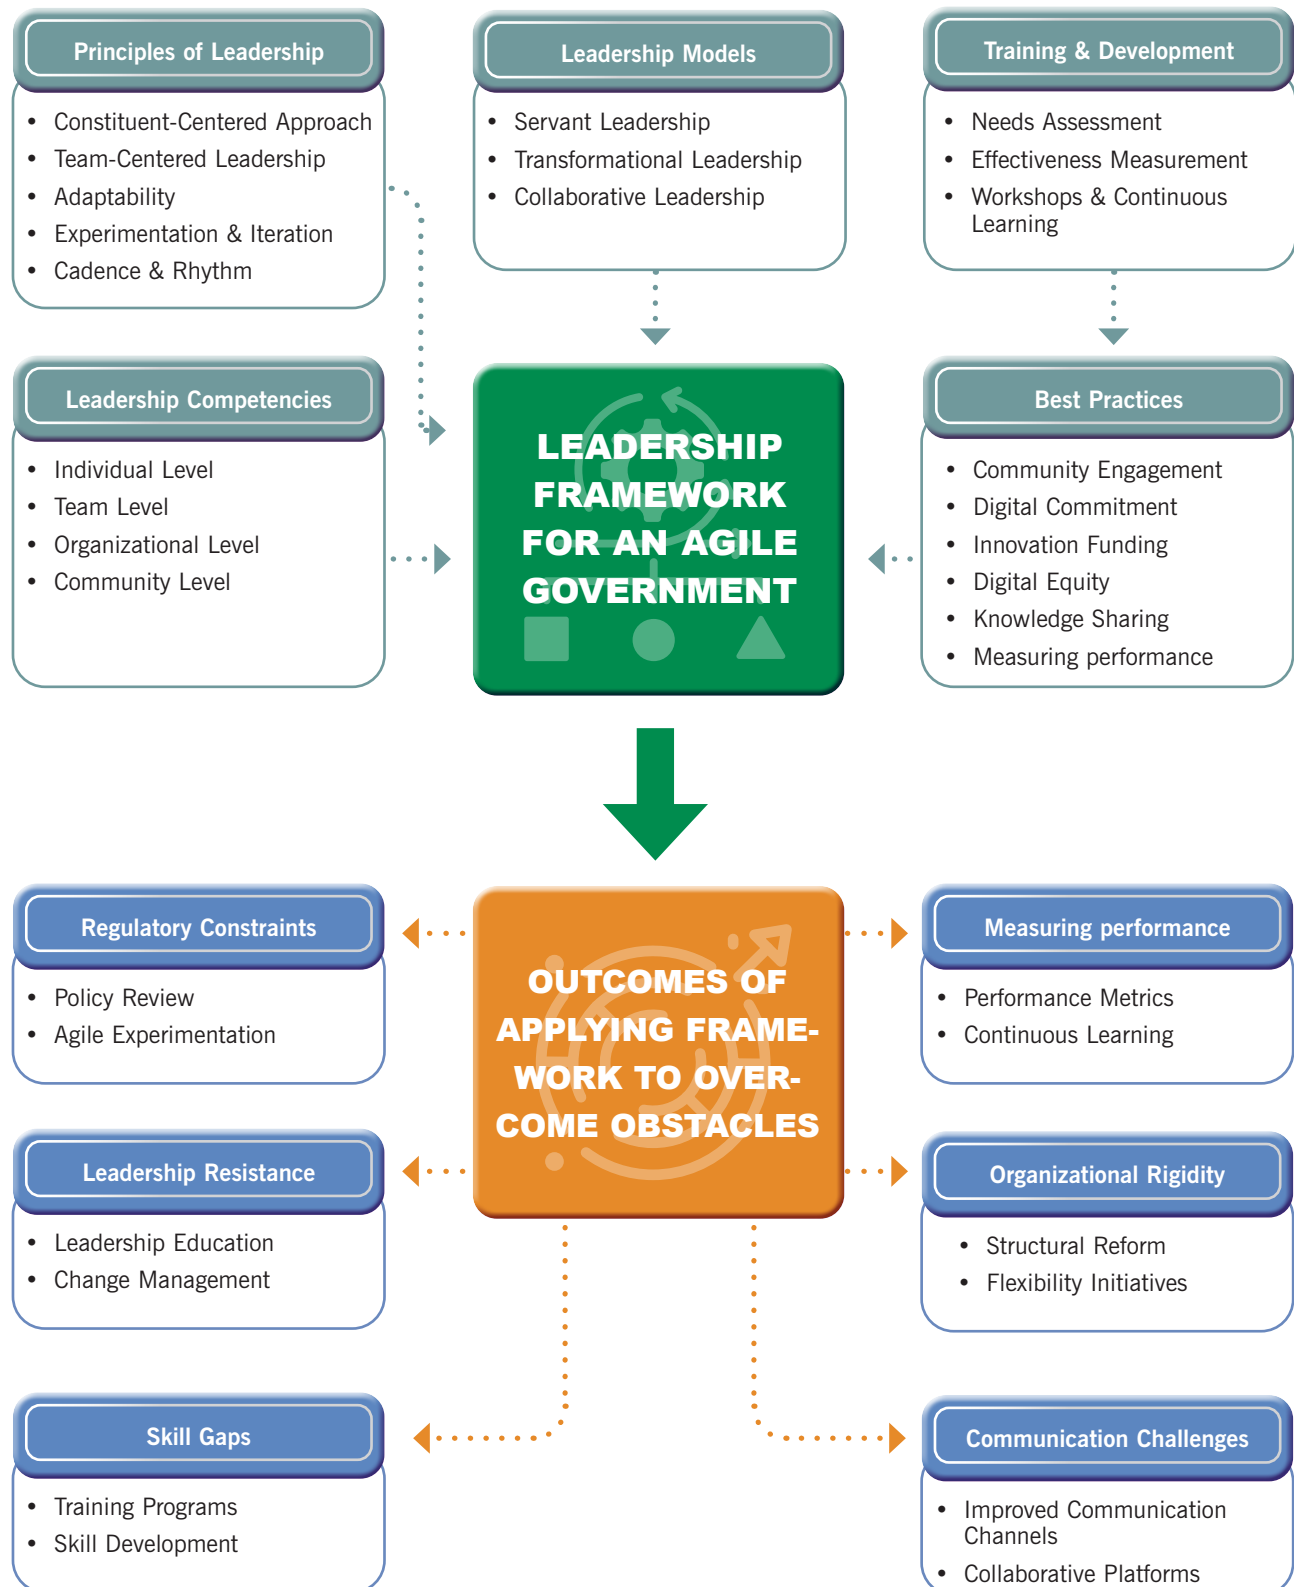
Principles of Leadership

- Constituent-Centered Approach
- Team-Centered Leadership
- Adaptability
- Experimentation & Iteration
- Cadence & Rhythm

Leadership Models

- Servant Leadership
- Transformational Leadership
- Collaborative Leadership

Training & Development

- Needs Assessment
- Effectiveness Measurement
- Workshops & Continuous Learning

Leadership Competencies

- Individual Level
- Team Level
- Organizational Level
- Community Level

LEADERSHIP FRAMEWORK FOR AN AGILE GOVERNMENT

Best Practices

- Community Engagement
- Digital Commitment
- Innovation Funding
- Digital Equity
- Knowledge Sharing
- Measuring performance

Regulatory Constraints

- Policy Review
- Agile Experimentation

OUTCOMES OF APPLYING FRAMEWORK TO OVERCOME OBSTACLES

Measuring performance

- Performance Metrics
- Continuous Learning

Leadership Resistance

- Leadership Education
- Change Management

Organizational Rigidity

- Structural Reform
- Flexibility Initiatives

Skill Gaps

- Training Programs
- Skill Development

Communication Challenges

- Improved Communication Channels
- Collaborative Platforms